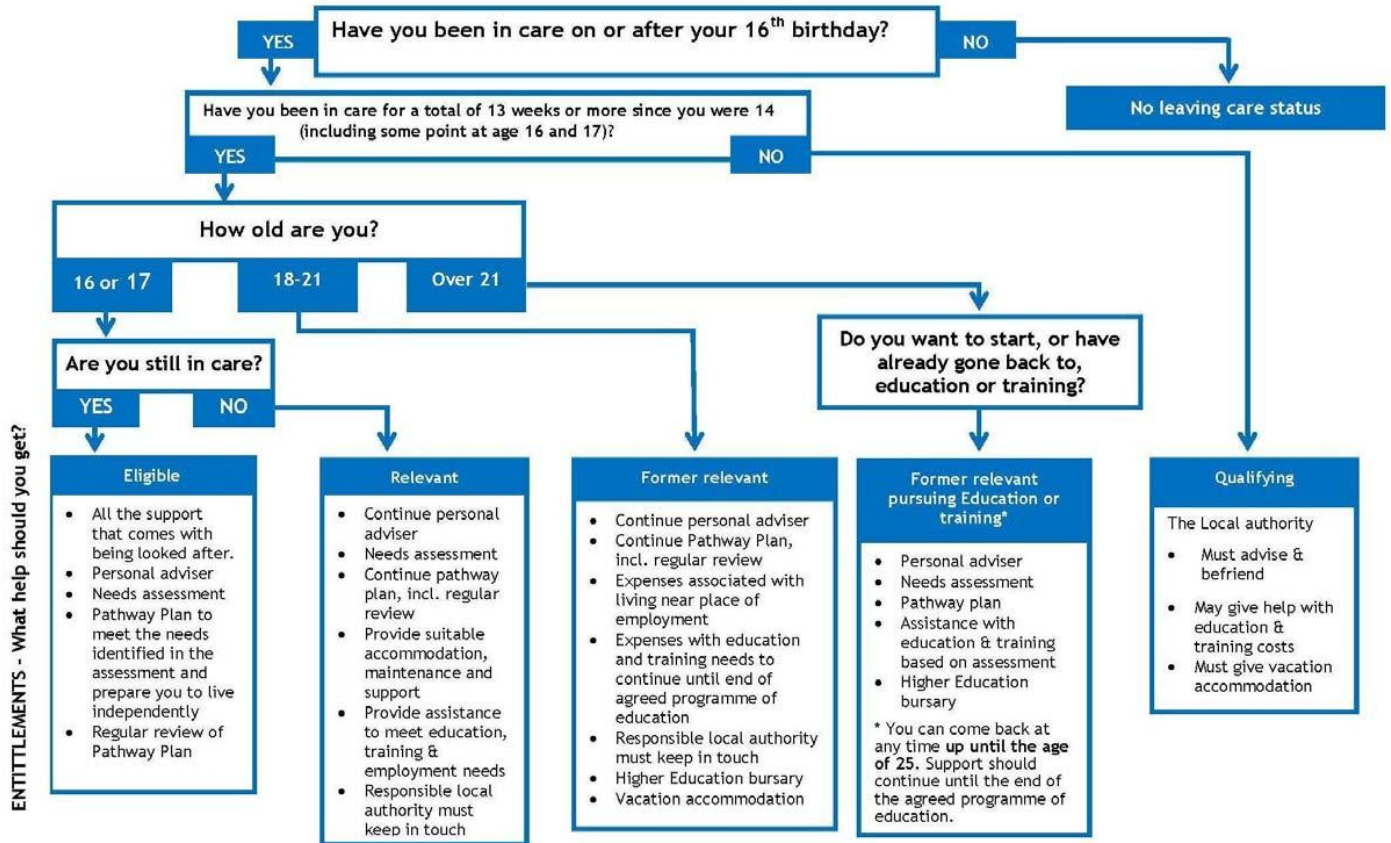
Have you been in care on or after your $16^{th}$ birthday?

YES

NO

No leaving care status

Have you been in care for a total of 13 weeks or more since you were 14 (including some point at age 16 and 17)?

YES

NO

How old are you?

16 or 17

18-21

Over 21

Are you still in care?

YES

NO

Do you want to start, or have already gone back to, education or training?

ENTITTLEMENTS - What help should you get?

Eligible

- All the support that comes with being looked after.
- Personal adviser
- Needs assessment
- Pathway Plan to meet the needs identified in the assessment and prepare you to live independently
- Regular review of Pathway Plan

Relevant

- Continue personal adviser
- Needs assessment
- Continue pathway plan, incl. regular review
- Provide suitable accommodation, maintenance and support
- Provide assistance to meet education, training & employment needs
- Responsible local authority must keep in touch

Former relevant

- Continue personal adviser
- Continue Pathway Plan, incl. regular review
- Expenses associated with living near place of employment
- Expenses with education and training needs to continue until end of agreed programme of education
- Responsible local authority must keep in touch
- Higher Education bursary
- Vacation accommodation

Former relevant pursuing Education or training*

- Personal adviser
- Needs assessment
- Pathway plan
- Assistance with education & training based on assessment
- Higher Education bursary

* You can come back at any time **up until the age of 25.** Support should continue until the end of the agreed programme of education.

Qualifying

The Local authority

- Must advise & befriend
- May give help with education & training costs
- Must give vacation accommodation